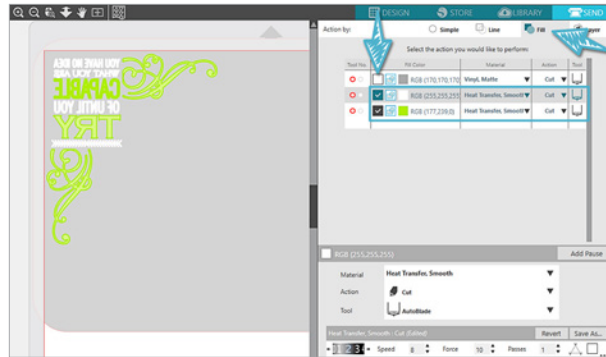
DESIGN STORE LIBRARY SEND

YOU HAVE NO IDEA WHAT YOU ARE CAPABLE OF UNTIL YOU TRY

Action by: Simple Line Fill Layer

Select the action you would like to perform:

| Tool No. | | Fill Color | Material | Action | Tool |
|---|---|---|---|---|---|
| | | RGB (170,170,170) | Vinyl, Matte | Cut | |
| | | RGB (255,255,255) | Heat Transfer, Smooth | Cut | |
| | | RGB (177,239,0) | Heat Transfer, Smooth | Cut | |

RGB (255,255,255)

Add Pause

Material Heat Transfer, Smooth

Action Cut

Tool AutoBlade

Heat Transfer, Smooth - Cut (Edited)

Revert Save As...

1 2 3 Speed 8 Force 10 Passes 1